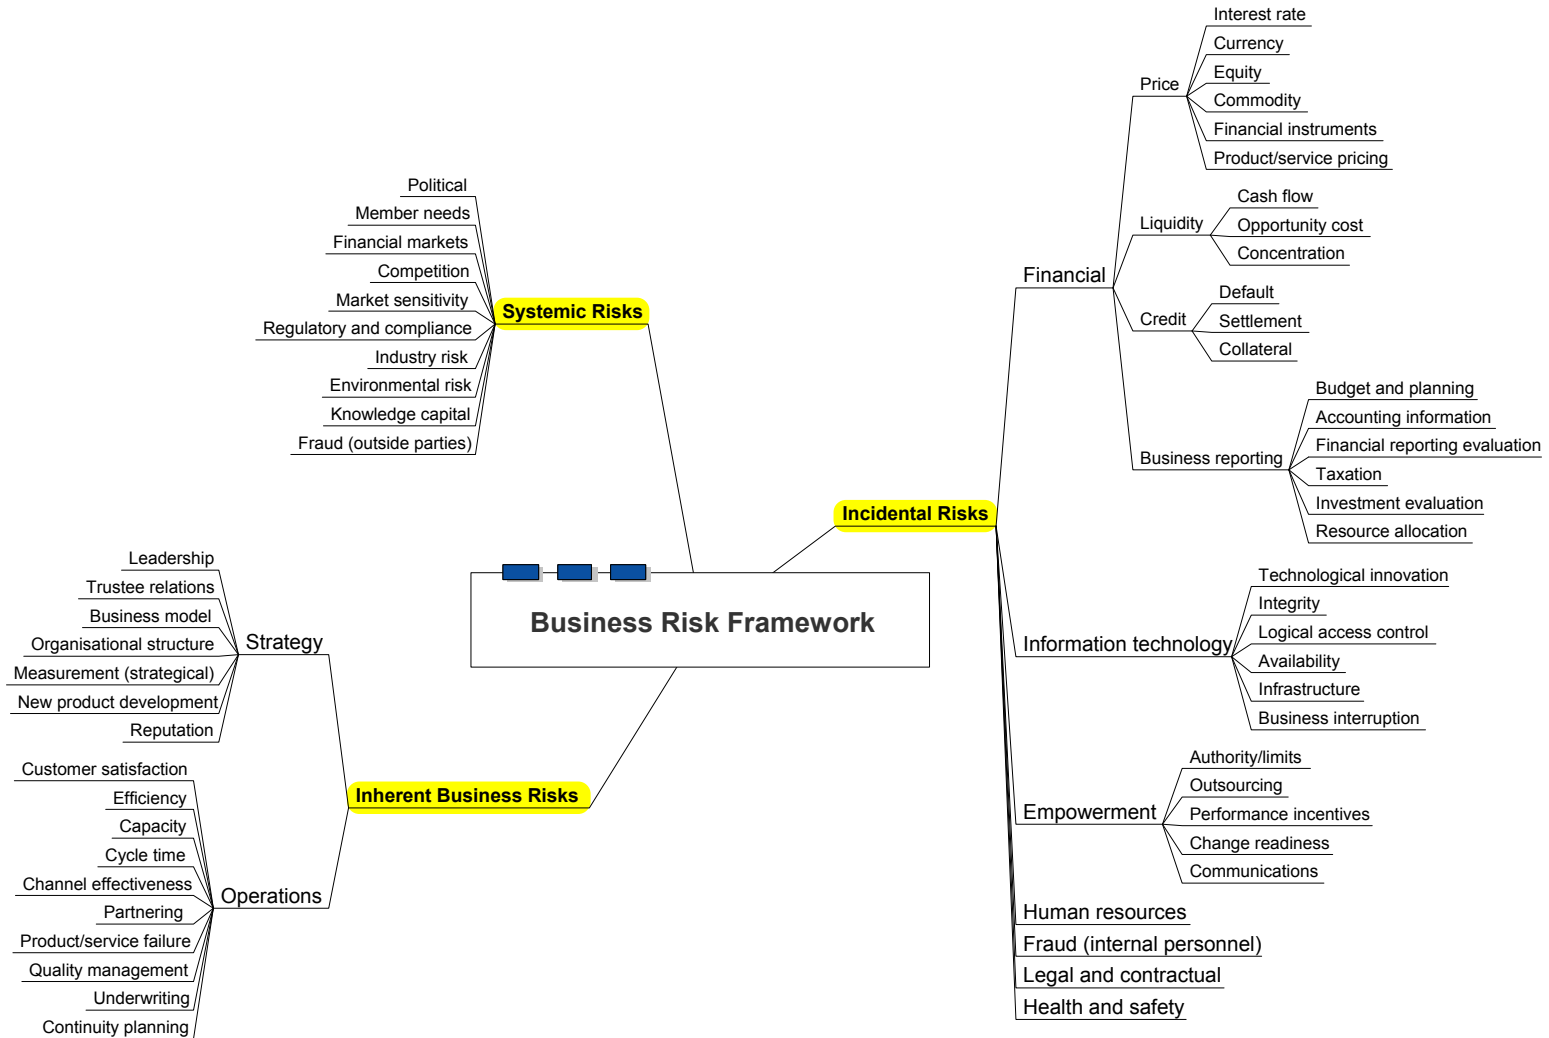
Business Risk Framework

Systemic Risks
Political
Member needs
Financial markets
Competition
Market sensitivity
Regulatory and compliance
Industry risk
Environmental risk
Knowledge capital
Fraud (outside parties)

Inherent Business Risks
Strategy
Leadership
Trustee relations
Business model
Organisational structure
Measurement (strategical)
New product development
Reputation
Operations
Customer satisfaction
Efficiency
Capacity
Cycle time
Channel effectiveness
Partnering
Product/service failure
Quality management
Underwriting
Continuity planning

Incidental Risks
Financial
Price
Interest rate
Currency
Equity
Commodity
Financial instruments
Product/service pricing
Liquidity
Cash flow
Opportunity cost
Concentration
Credit
Default
Settlement
Collateral
Business reporting
Budget and planning
Accounting information
Financial reporting evaluation
Taxation
Investment evaluation
Resource allocation
Information technology
Technological innovation
Integrity
Logical access control
Availability
Infrastructure
Business interruption
Empowerment
Authority/limits
Outsourcing
Performance incentives
Change readiness
Communications
Human resources
Fraud (internal personnel)
Legal and contractual
Health and safety